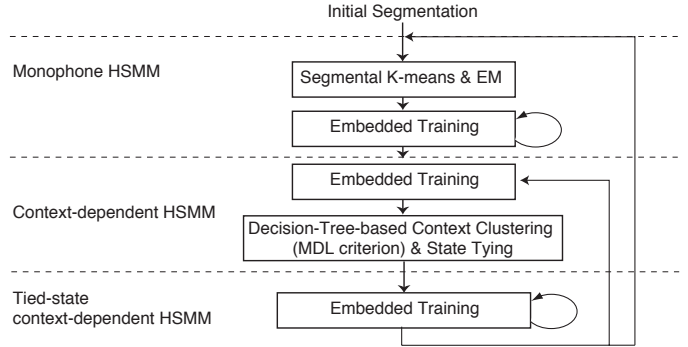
Initial Segmentation

Monophone HSMM

Segmental K-means & EM

Embedded Training

Embedded Training

Context-dependent HSMM

Decision-Tree-based Context Clustering (MDL criterion) & State Tying

Tied-state context-dependent HSMM

Embedded Training